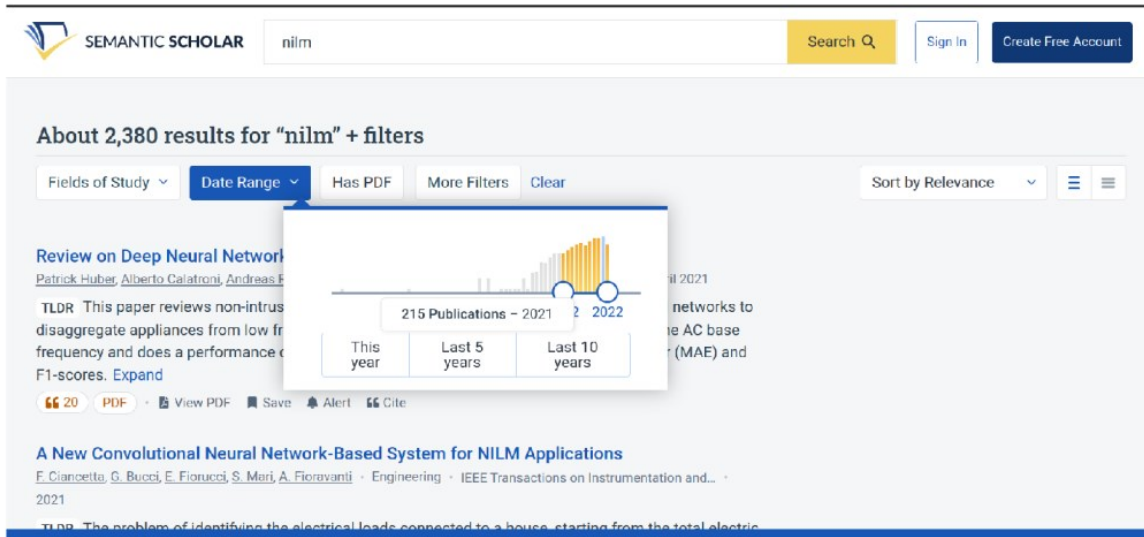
SEMANTIC SCHOLAR

nilm

Search

Sign In

Create Free Account

About 2,380 results for "nilm" + filters

Fields of Study

Date Range

Has PDF

More Filters

Clear

Sort by Relevance

215 Publications – 2021

2 2022

This year

Last 5 years

Last 10 years

Review on Deep Neural Network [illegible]

Patrick Huber, Alberto Calatroni, Andreas R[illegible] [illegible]il 2021

TLDR This paper reviews non-intrus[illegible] networks to disaggregate appliances from low fr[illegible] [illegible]e AC base frequency and does a performance c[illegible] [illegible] (MAE) and F1-scores. Expand

20 PDF View PDF Save Alert Cite

A New Convolutional Neural Network-Based System for NILM Applications

F. Ciancetta, G. Bucci, E. Fiorucci, S. Mari, A. Fioravanti · Engineering · IEEE Transactions on Instrumentation and... · 2021

TLDR The problem of identifying the electrical loads connected to a house, starting from the total electric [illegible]